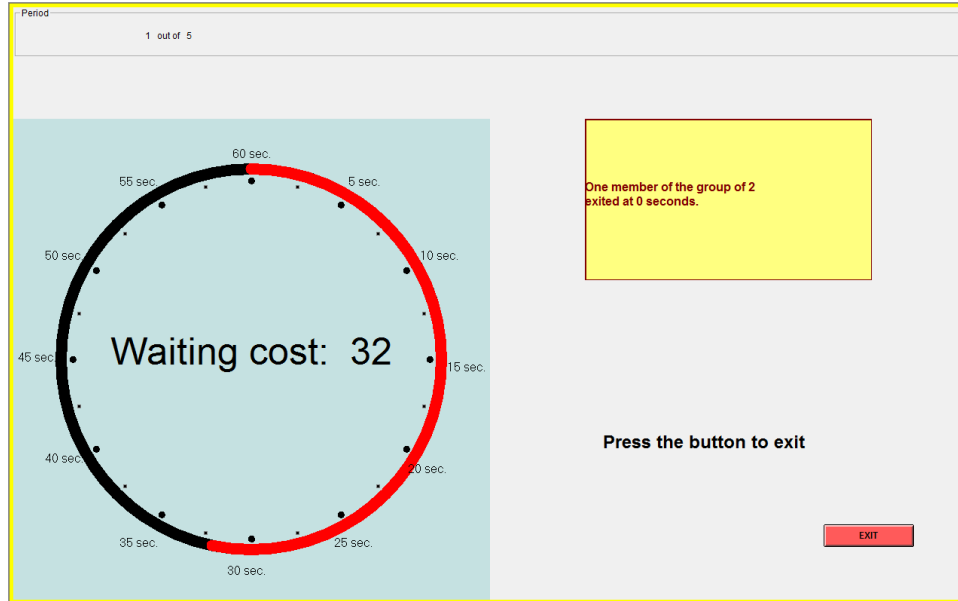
Period

1 out of 5

60 sec.
5 sec.
10 sec.
15 sec.
20 sec.
25 sec.
30 sec.
35 sec.
40 sec.
45 sec.
50 sec.
55 sec.

Waiting cost: 32

One member of the group of 2 exited at 0 seconds.

Press the button to exit

EXIT